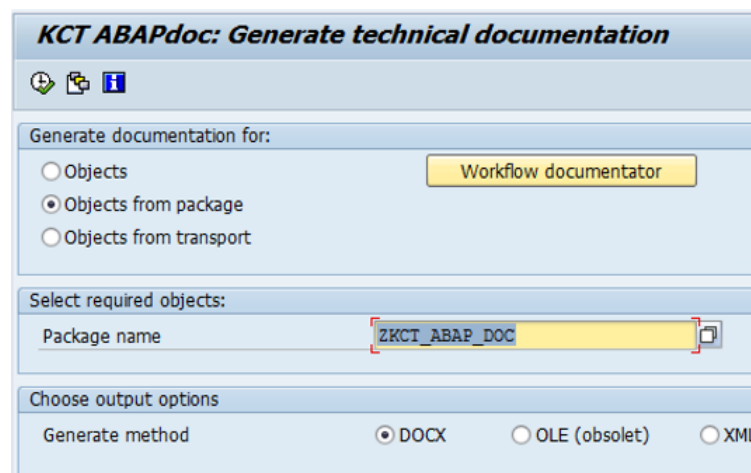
KCT ABAPdoc: Generate technical documentation

Generate documentation for:

Objects

Objects from package

Objects from transport

Workflow documentator

Select required objects:

Package name

ZKCT_ABAP_DOC

Choose output options

Generate method

DOCX

OLE (obsolet)

XM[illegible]